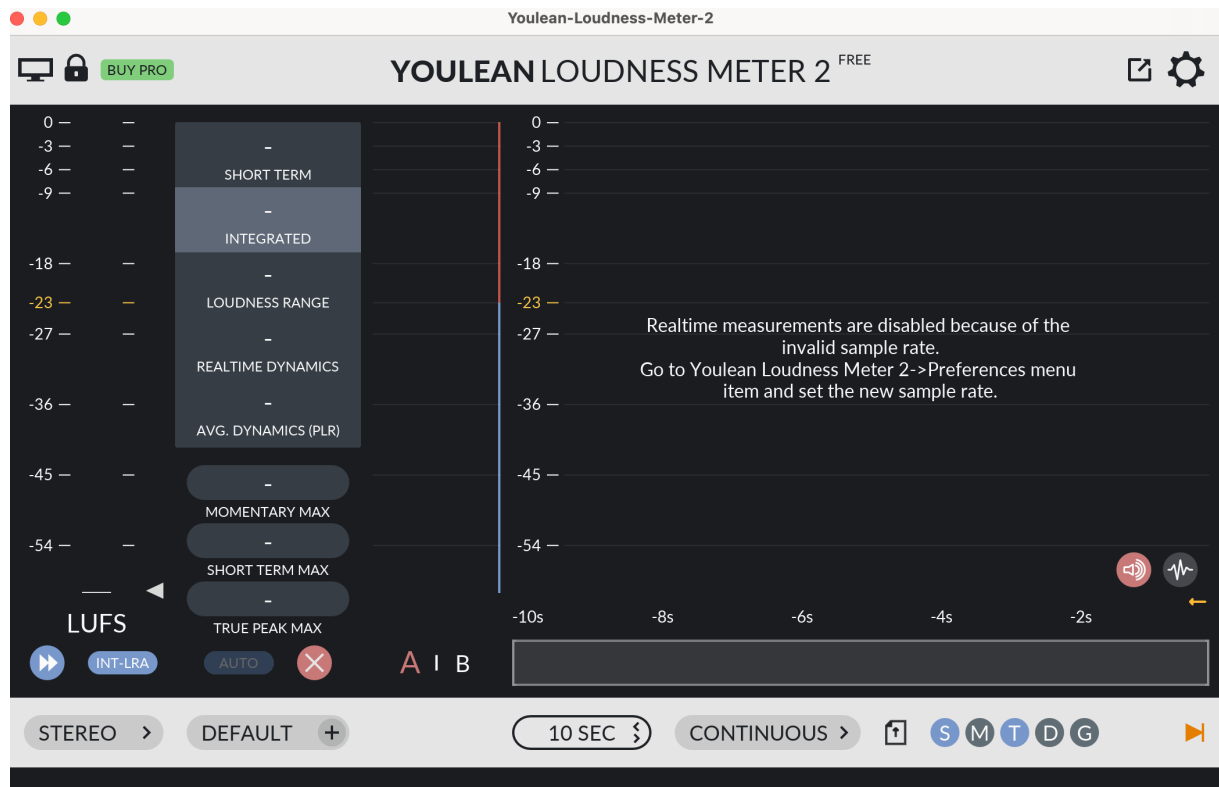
Youlean-Loudness-Meter-2

BUY PRO

YOULEAN LOUDNESS METER 2 FREE

0 —
-3 —
-6 —
-9 —
-18 —
-23 —
-27 —
-36 —
-45 —
-54 —

-
SHORT TERM

-
INTEGRATED

-
LOUDNESS RANGE

-
REALTIME DYNAMICS

-
AVG. DYNAMICS (PLR)

-
MOMENTARY MAX

-
SHORT TERM MAX

-
TRUE PEAK MAX

LUFS

INT-LRA

AUTO

A I B

0 —
-3 —
-6 —
-9 —
-18 —
-23 —
-27 —
-36 —
-45 —
-54 —

Realtime measurements are disabled because of the invalid sample rate.
Go to Youlean Loudness Meter 2->Preferences menu item and set the new sample rate.

-10s -8s -6s -4s -2s

STEREO >

DEFAULT +

10 SEC

CONTINUOUS >

S M T D G